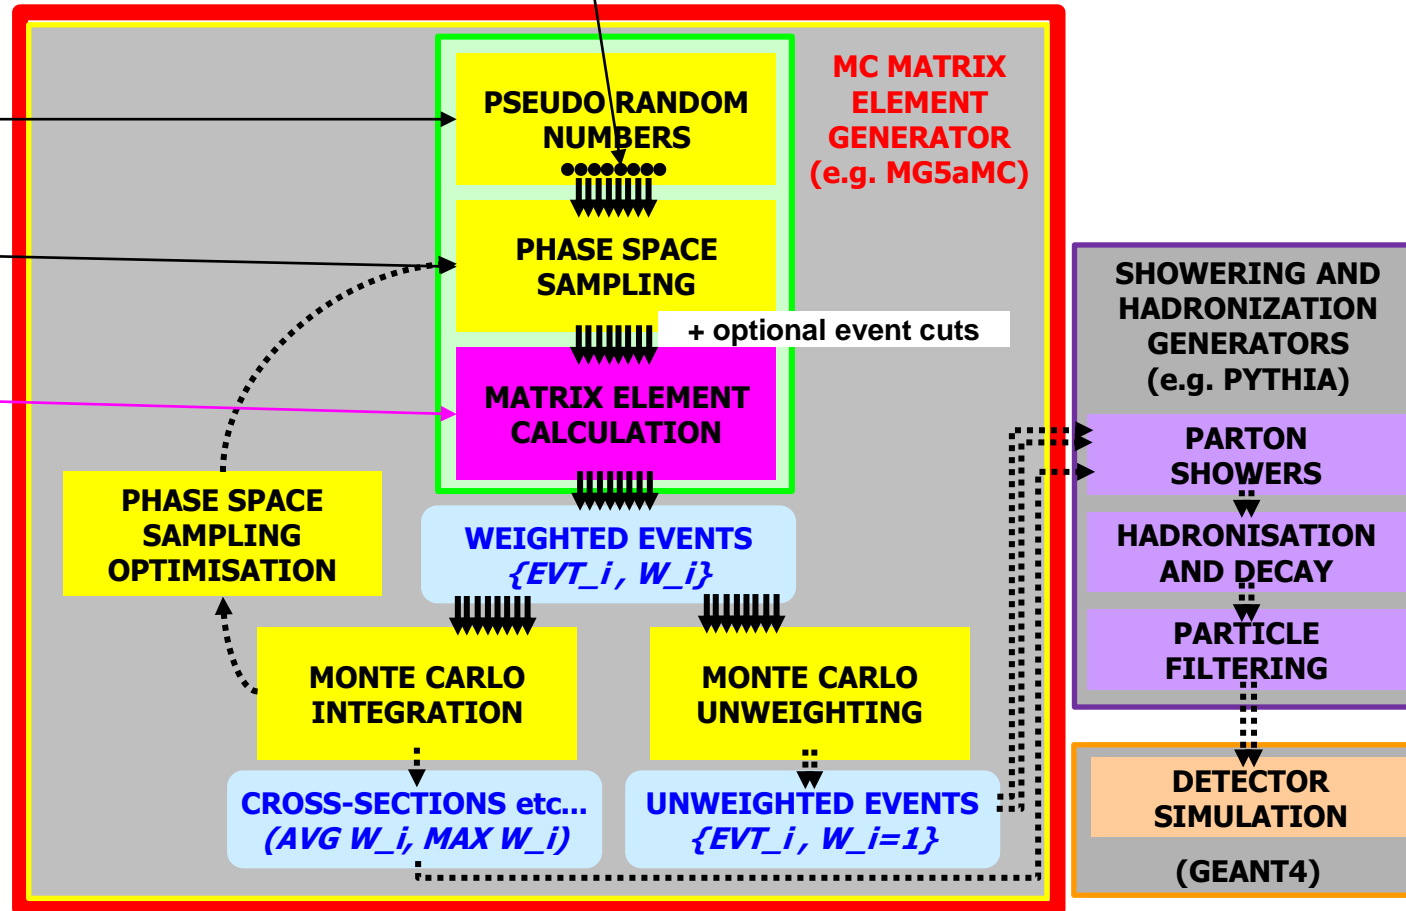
MC MATRIX ELEMENT GENERATOR (e.g. MG5aMC)

PSEUDO RANDOM NUMBERS

PHASE SPACE SAMPLING

+ optional event cuts

MATRIX ELEMENT CALCULATION

PHASE SPACE SAMPLING OPTIMISATION

WEIGHTED EVENTS {EVT_i , W_i}

MONTE CARLO INTEGRATION

MONTE CARLO UNWEIGHTING

CROSS-SECTIONS etc... (AVG W_i, MAX W_i)

UNWEIGHTED EVENTS {EVT_i , W_i=1}

SHOWERING AND HADRONIZATION GENERATORS (e.g. PYTHIA)

PARTON SHOWERS

HADRONISATION AND DECAY

PARTICLE FILTERING

DETECTOR SIMULATION

(GEANT4)